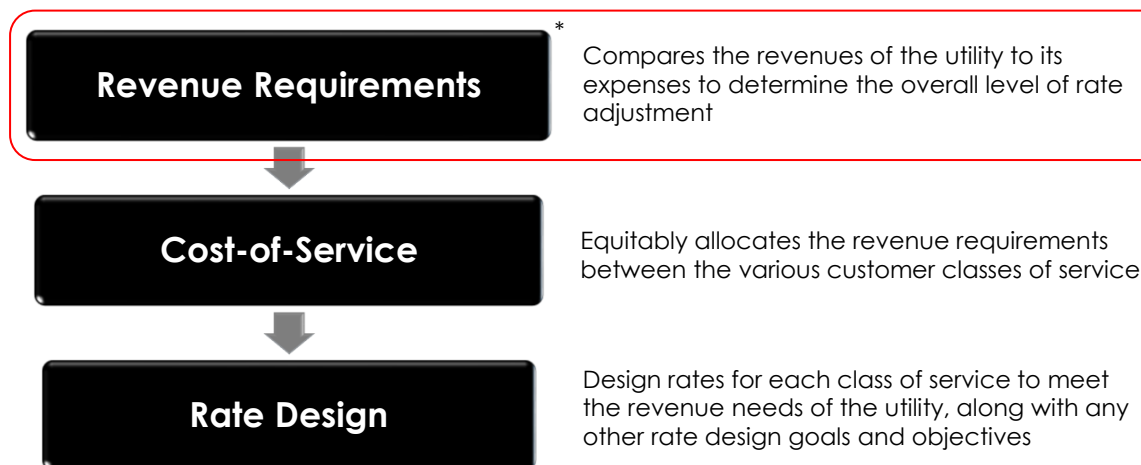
Revenue Requirements

*

Compares the revenues of the utility to its expenses to determine the overall level of rate adjustment

Cost-of-Service

Equitably allocates the revenue requirements between the various customer classes of service

Rate Design

Design rates for each class of service to meet the revenue needs of the utility, along with any other rate design goals and objectives